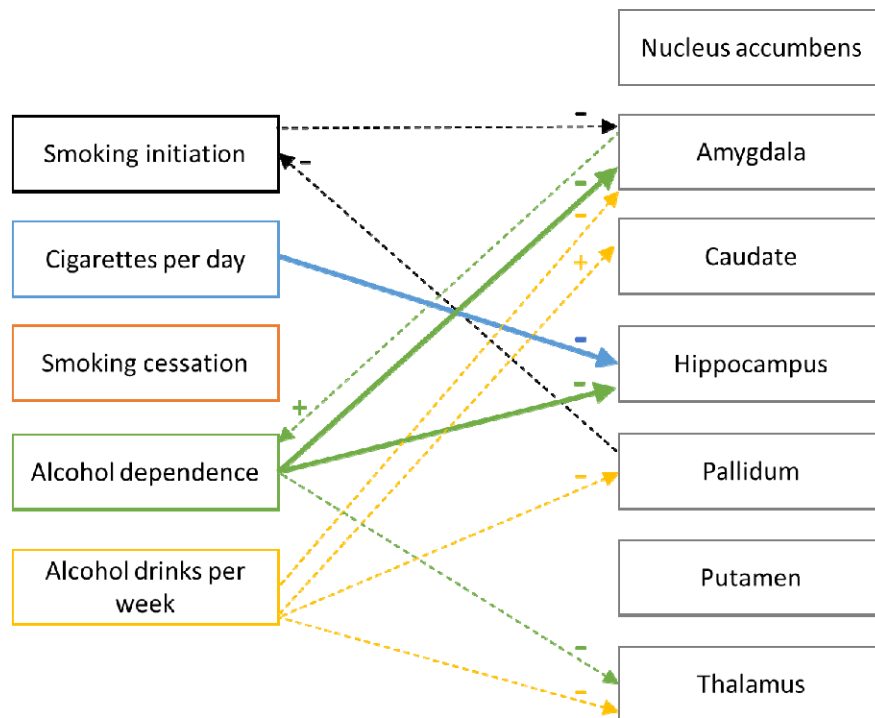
Nucleus accumbens

Smoking initiation

Amygdala

Cigarettes per day

Caudate

Smoking cessation

Hippocampus

Alcohol dependence

Pallidum

Alcohol drinks per week

Putamen

Thalamus

-
-
-
-
+
-
-
+
-
-
-